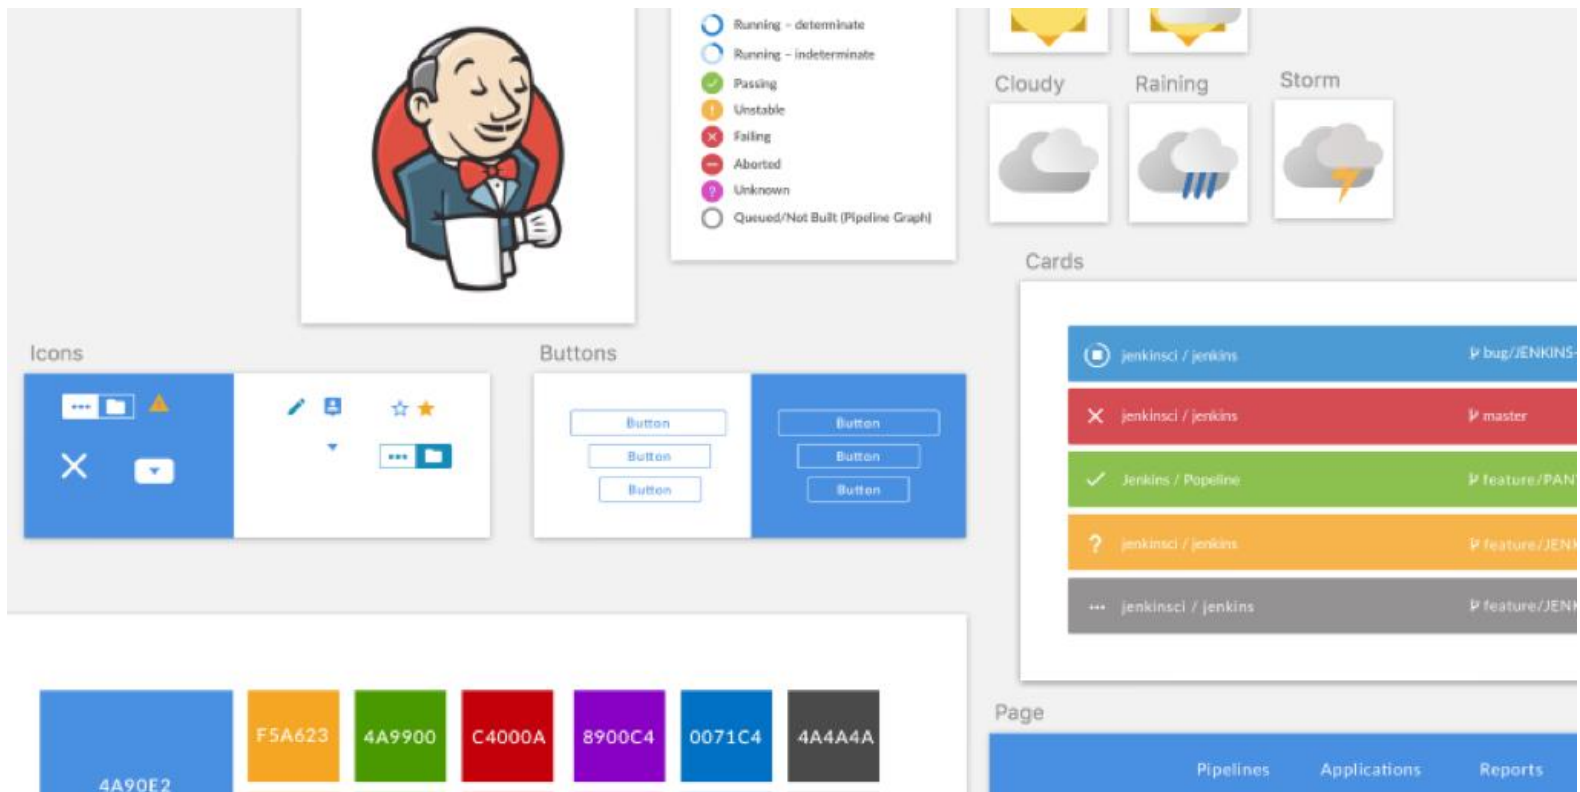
Running - determinate
Running - indeterminate
Passing
Unstable
Failing
Aborted
Unknown
Queued/Not Built (Pipeline Graph)

Cloudy
Raining
Storm

Cards

jenkinsci / jenkins
bug/JENKINS-
jenkinsci / jenkins
master
Jenkins / Pipeline
feature/PAN
jenkinsci / jenkins
feature/JENK
jenkinsci / jenkins
feature/JENK

Icons

Buttons

Button
Button
Button
Button
Button
Button

4A90E2
F5A623
4A9900
C4000A
8900C4
0071C4
4A4A4A

Page

Pipelines
Applications
Reports